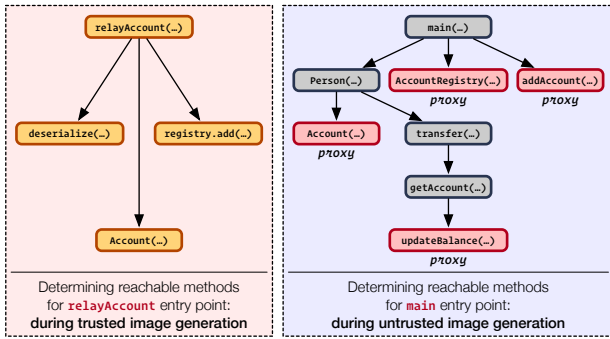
relayAccount(…)

deserialize(…)

registry.add(…)

Account(…)

Determining reachable methods for relayAccount entry point: during trusted image generation

main(…)

Person(…)

AccountRegistry(…)
proxy

addAccount(…)
proxy

Account(…)
proxy

transfer(…)

getAccount(…)

updateBalance(…)
proxy

Determining reachable methods for main entry point: during untrusted image generation